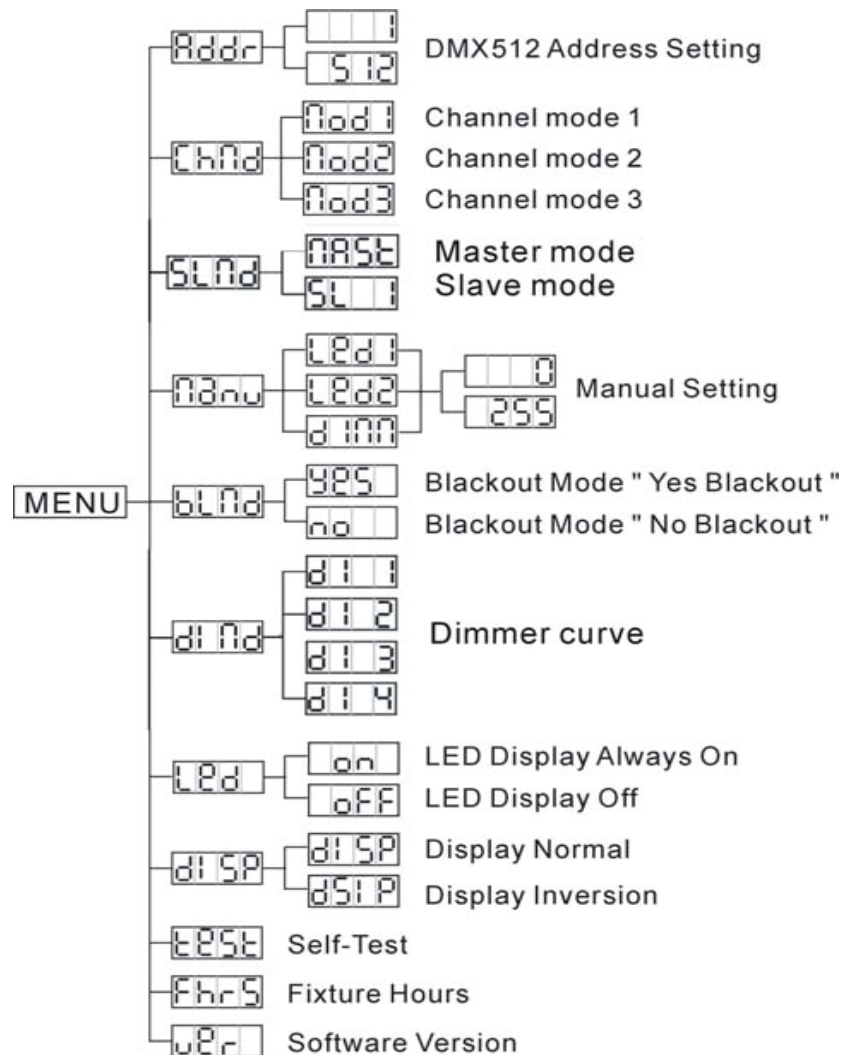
MENU

Addr
1
512
DMX512 Address Setting

ChNd
Nod1 Channel mode 1
Nod2 Channel mode 2
Nod3 Channel mode 3

SLNd
NASt Master mode
SL 1 Slave mode

NAnu
LEd1
LEd2
dINN
0
255
Manual Setting

bLNd
YES Blackout Mode " Yes Blackout "
no Blackout Mode " No Blackout "

dINd
dI 1
dI 2
dI 3
dI 4
Dimmer curve

LEd
on LED Display Always On
oFF LED Display Off

dISP
dISP Display Normal
dSIP Display Inversion

tESt Self-Test
FhrS Fixture Hours
VEr Software Version